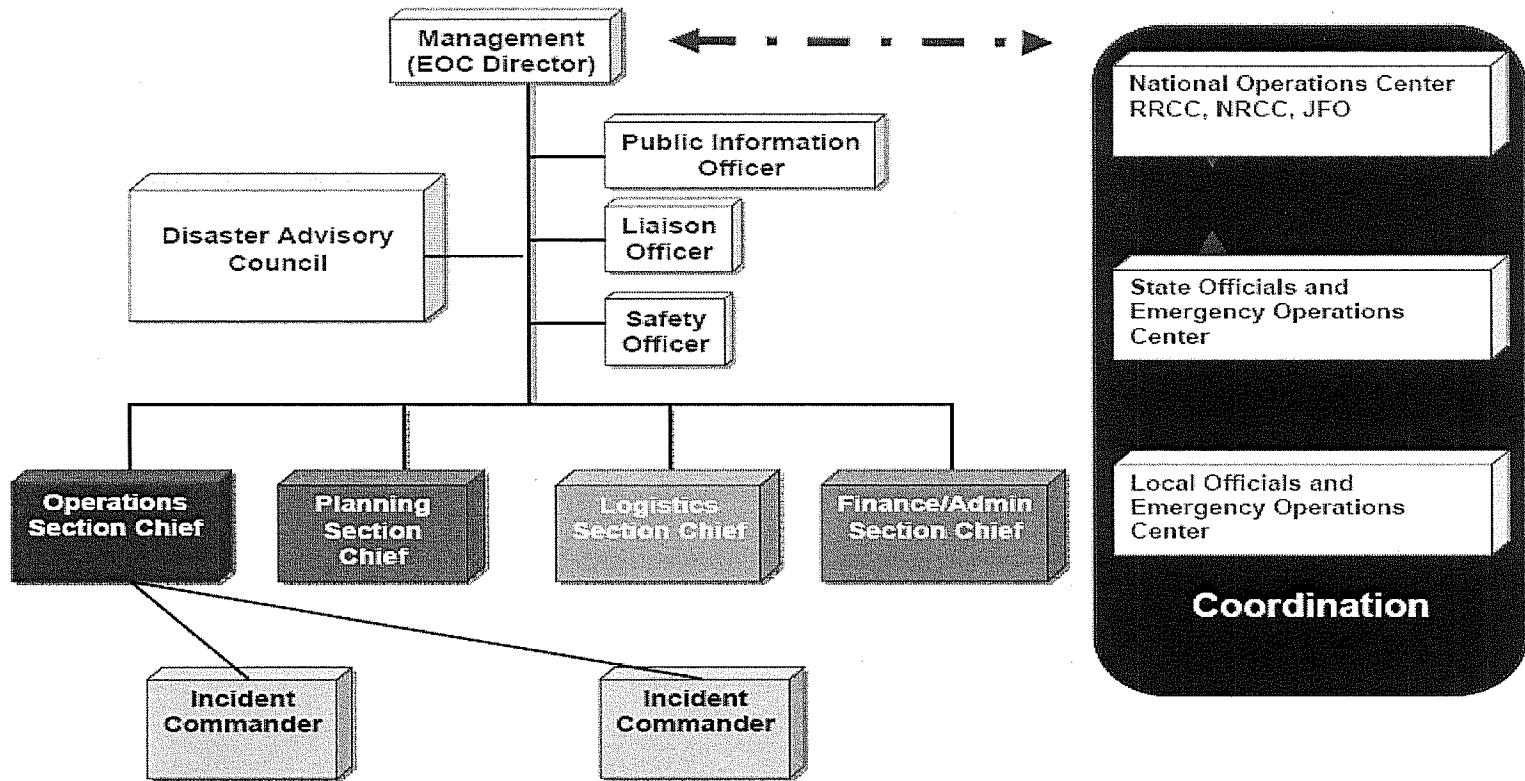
Management (EOC Director)

Public Information Officer

Disaster Advisory Council

Liaison Officer

Safety Officer

Operations Section Chief

Planning Section Chief

Logistics Section Chief

Finance/Admin Section Chief

Incident Commander

Incident Commander

National Operations Center RRCC, NRCC, JFO

State Officials and Emergency Operations Center

Local Officials and Emergency Operations Center

Coordination